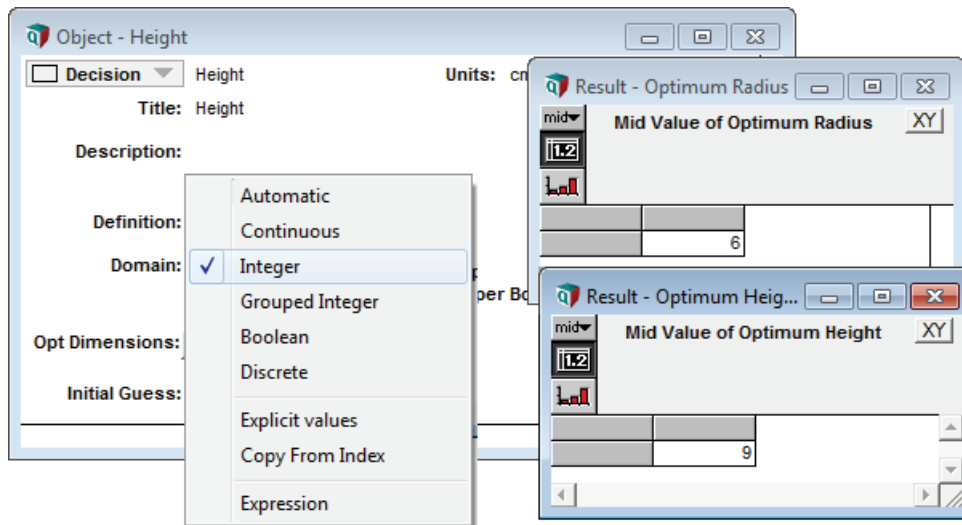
Object - Height

Decision

Height

Units: cm

Title: Height

Description:

Definition:

Domain:

Opt Dimensions:

Initial Guess:

Automatic
Continuous
✓ Integer
Grouped Integer
Boolean
Discrete
Explicit values
Copy From Index
Expression

p

per Bo

Result - Optimum Radius

mid

Mid Value of Optimum Radius

XY

1.2

| | |
|---|---|
| | 6 |

Result - Optimum Heig...

mid

Mid Value of Optimum Height

XY

1.2

| | |
|---|---|
| | 9 |